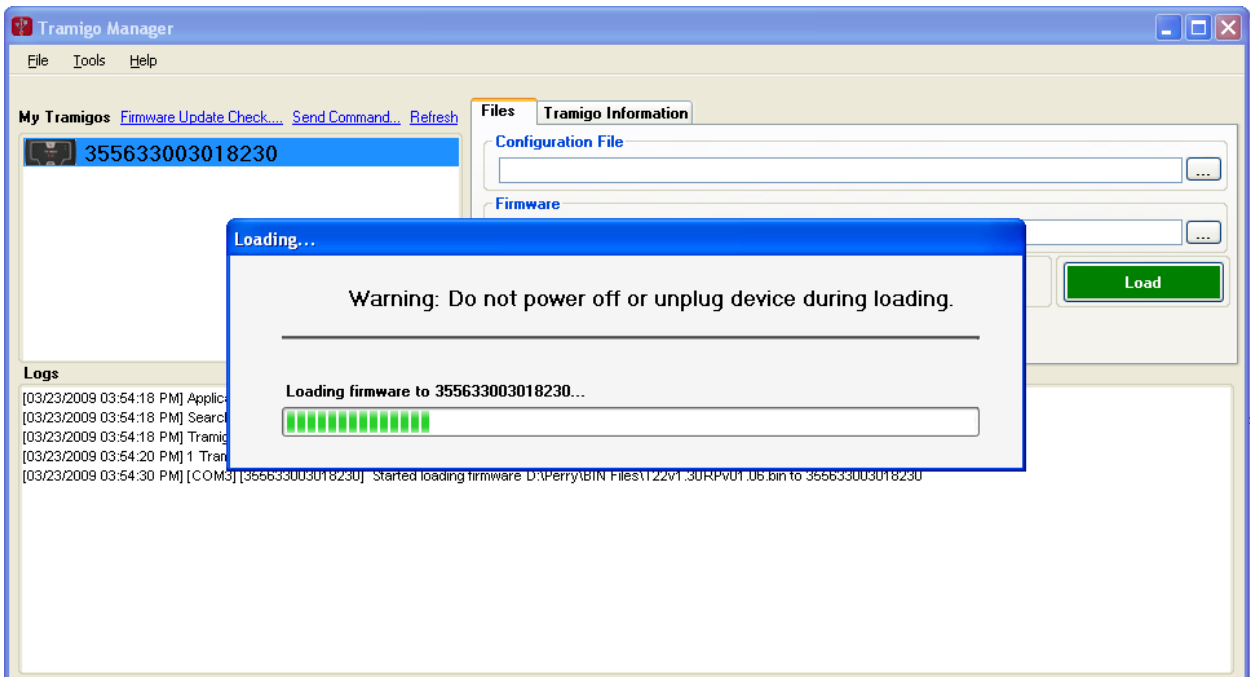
Tramigo Manager

File Tools Help

My Tramigos Firmware Update Check.... Send Command... Refresh

355633003018230

Files Tramigo Information

Configuration File

...

Firmware

...

Load

Loading...

Warning: Do not power off or unplug device during loading.

Loading firmware to 355633003018230...

Logs

[03/23/2009 03:54:18 PM] Applic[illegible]
[03/23/2009 03:54:18 PM] Searc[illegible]
[03/23/2009 03:54:18 PM] Tramig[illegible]
[03/23/2009 03:54:20 PM] 1 Tram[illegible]
[03/23/2009 03:54:30 PM] [COM3] [355633003018230] Started loading firmware D:\Perry\BIN Files\T22v1.30RPv01.06.bin to 355633003018230